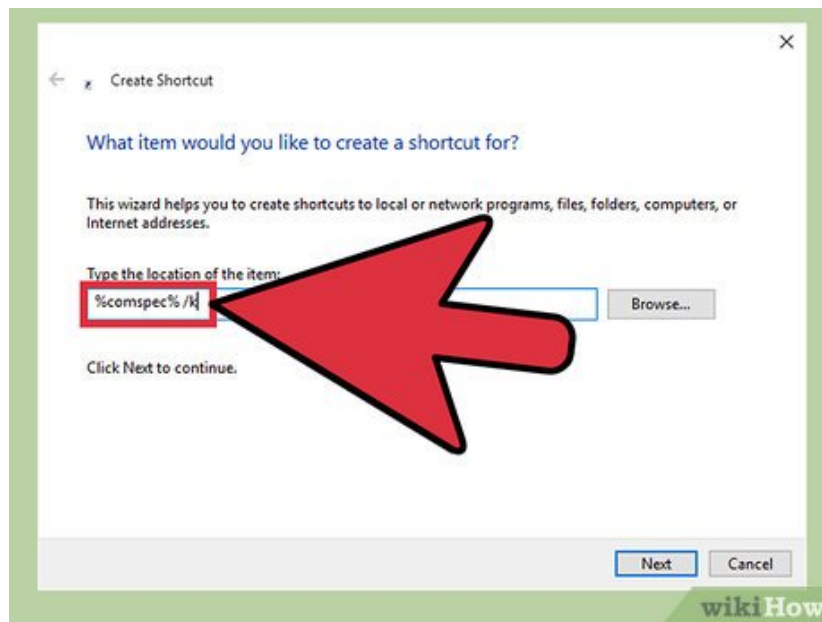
×

Create Shortcut

What item would you like to create a shortcut for?

This wizard helps you to create shortcuts to local or network programs, files, folders, computers, or Internet addresses.

Type the location of the item:

%comspec% /k

Browse...

Click Next to continue.

Next

Cancel

wikiHow